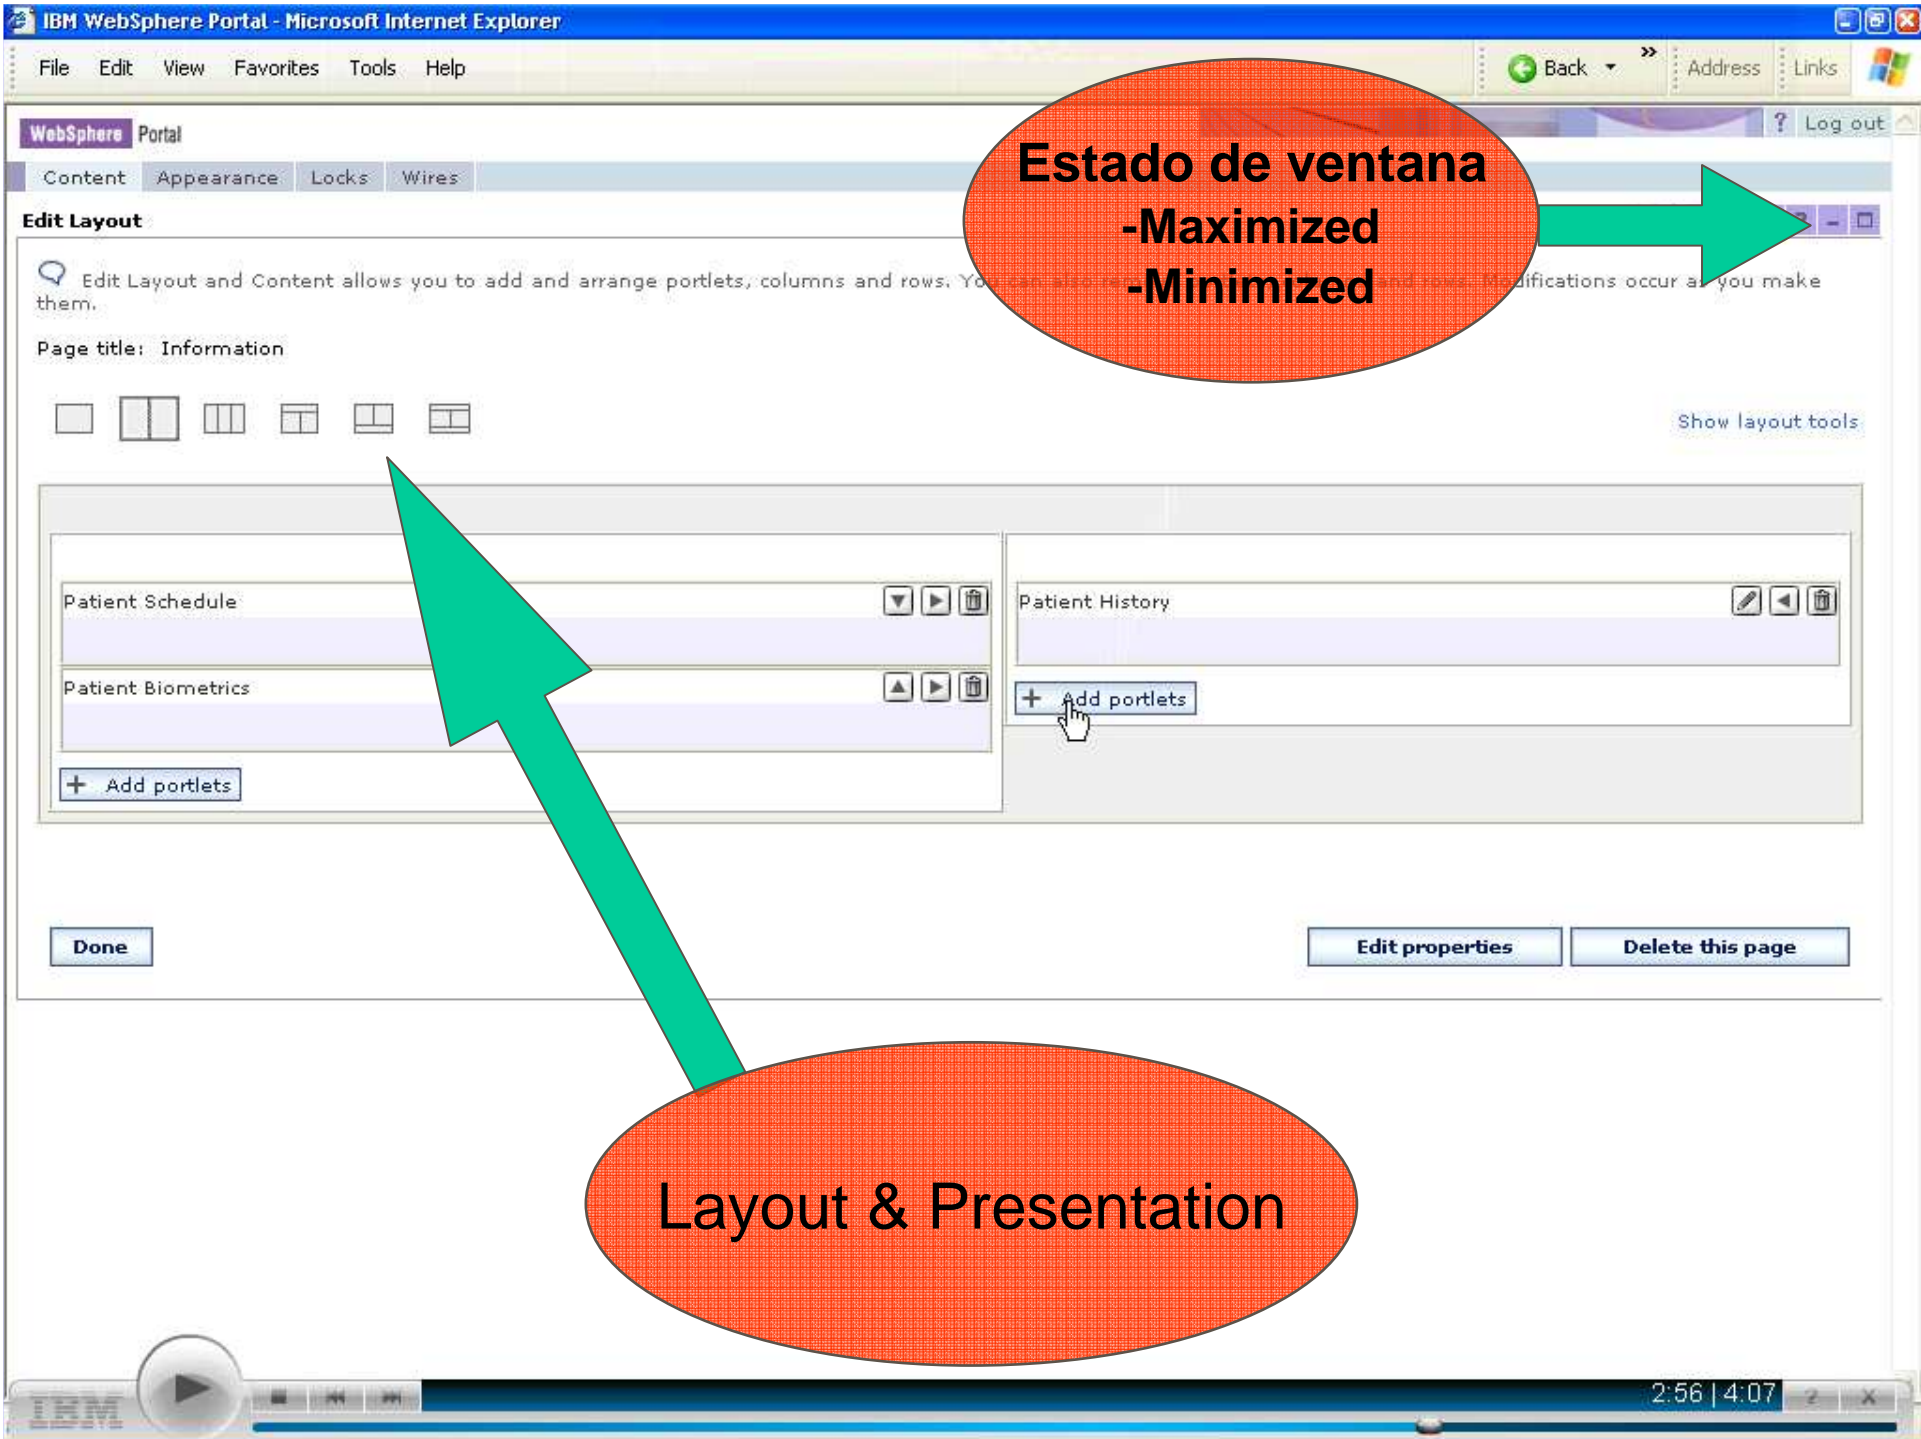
IBM WebSphere Portal - Microsoft Internet Explorer

File Edit View Favorites Tools Help

Back Address Links

WebSphere Portal

? Log out

Content Appearance Locks Wires

Edit Layout

Estado de ventana
-Maximized
-Minimized

Edit Layout and Content allows you to add and arrange portlets, columns and rows. Yo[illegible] Modifications occur as you make them.

Page title: Information

Show layout tools

Patient Schedule

Patient Biometrics

Add portlets

Patient History

Add portlets

Done

Edit properties

Delete this page

Layout & Presentation

IBM

2:56 | 4:07